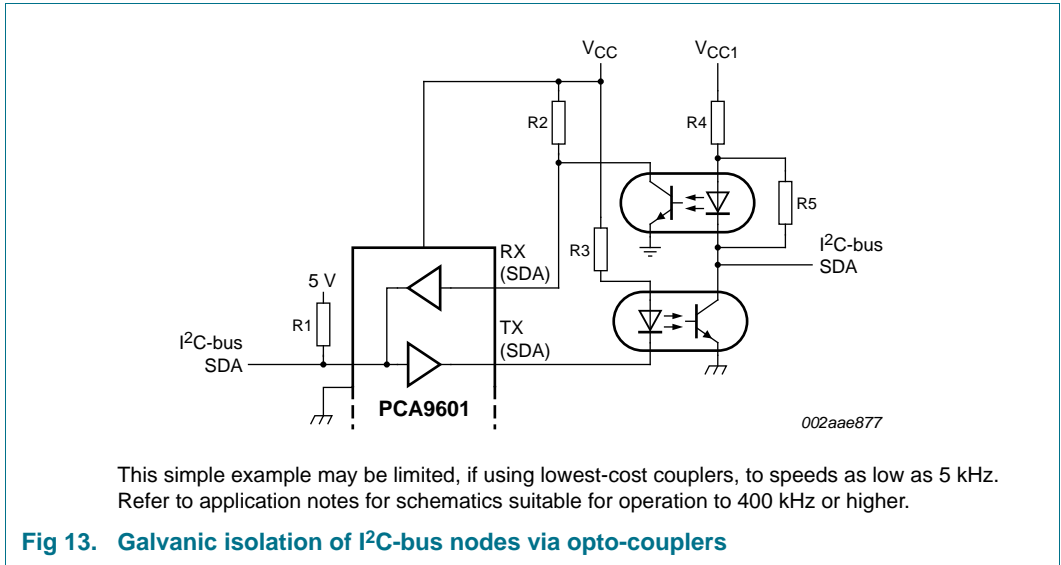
$V_{CC}$

$V_{CC1}$

R2

R4

R5

R3

$I^2C$-bus SDA

RX (SDA)

5 V

R1

TX (SDA)

$I^2C$-bus SDA

PCA9601

002aae877

This simple example may be limited, if using lowest-cost couplers, to speeds as low as 5 kHz. Refer to application notes for schematics suitable for operation to 400 kHz or higher.

Fig 13. Galvanic isolation of $I^2C$-bus nodes via opto-couplers